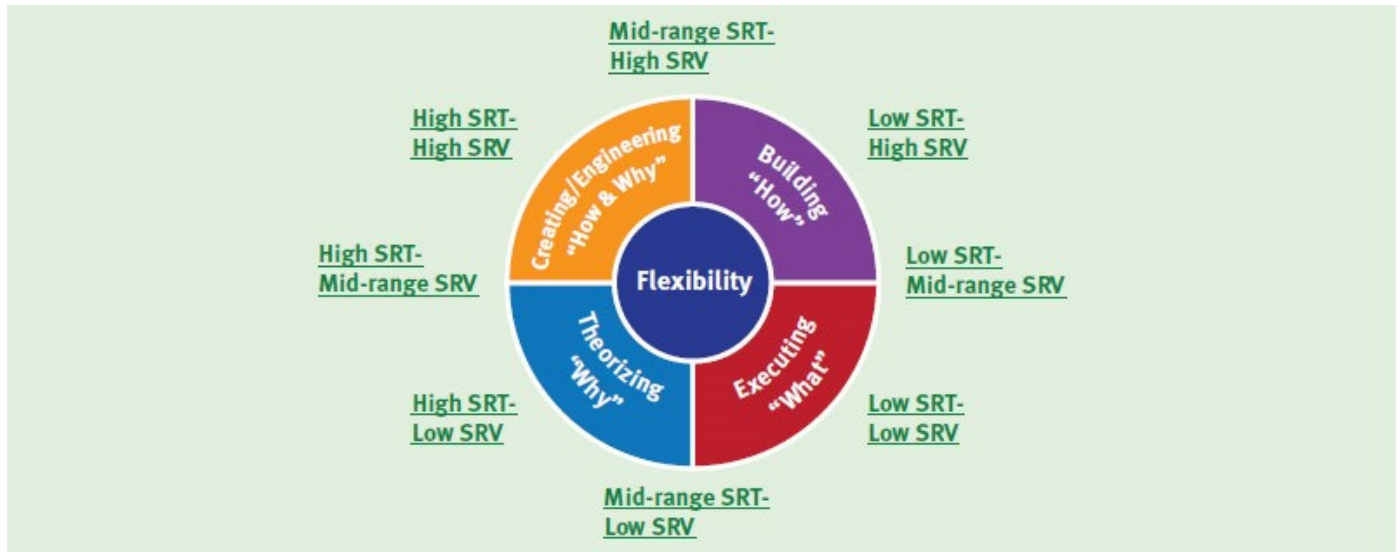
Mid-range SRT-
High SRV

High SRT-
High SRV

Low SRT-
High SRV

Creating/Engineering
"How & Why"

Building
"How"

High SRT-
Mid-range SRV

Flexibility

Low SRT-
Mid-range SRV

Theorizing
"Why"

Executing
"What"

High SRT-
Low SRV

Low SRT-
Low SRV

Mid-range SRT-
Low SRV